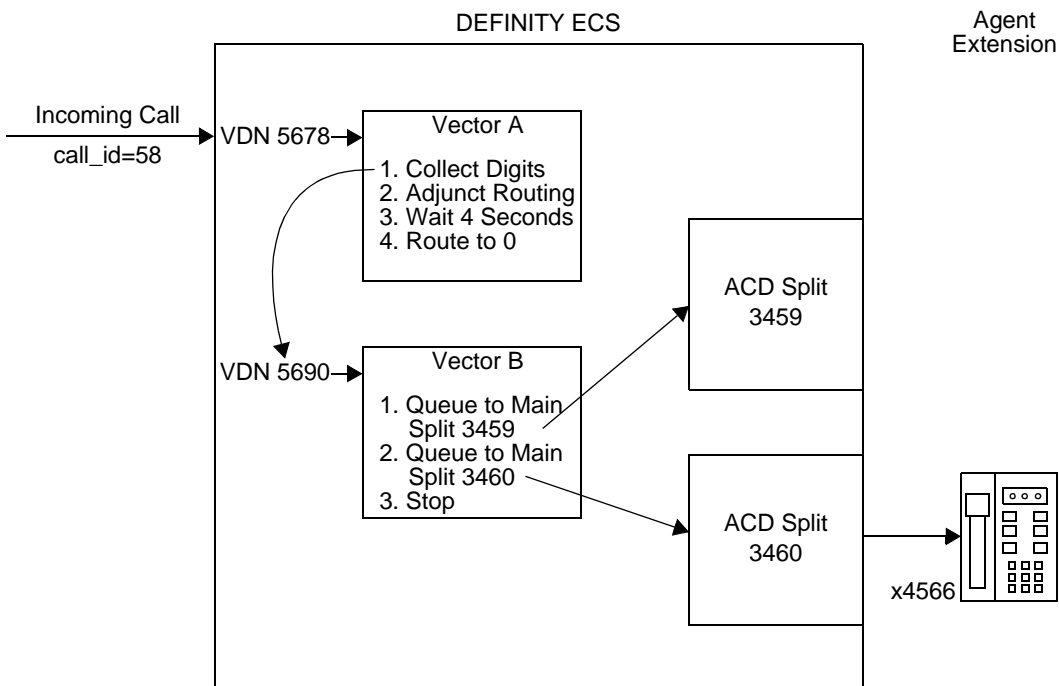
DEFINITY ECS

Agent Extension

Incoming Call

call_id=58

VDN 5678

Vector A

1. Collect Digits
2. Adjunct Routing
3. Wait 4 Seconds
4. Route to 0

VDN 5690

Vector B

1. Queue to Main Split 3459
2. Queue to Main Split 3460
3. Stop

ACD Split 3459

ACD Split 3460

x4566